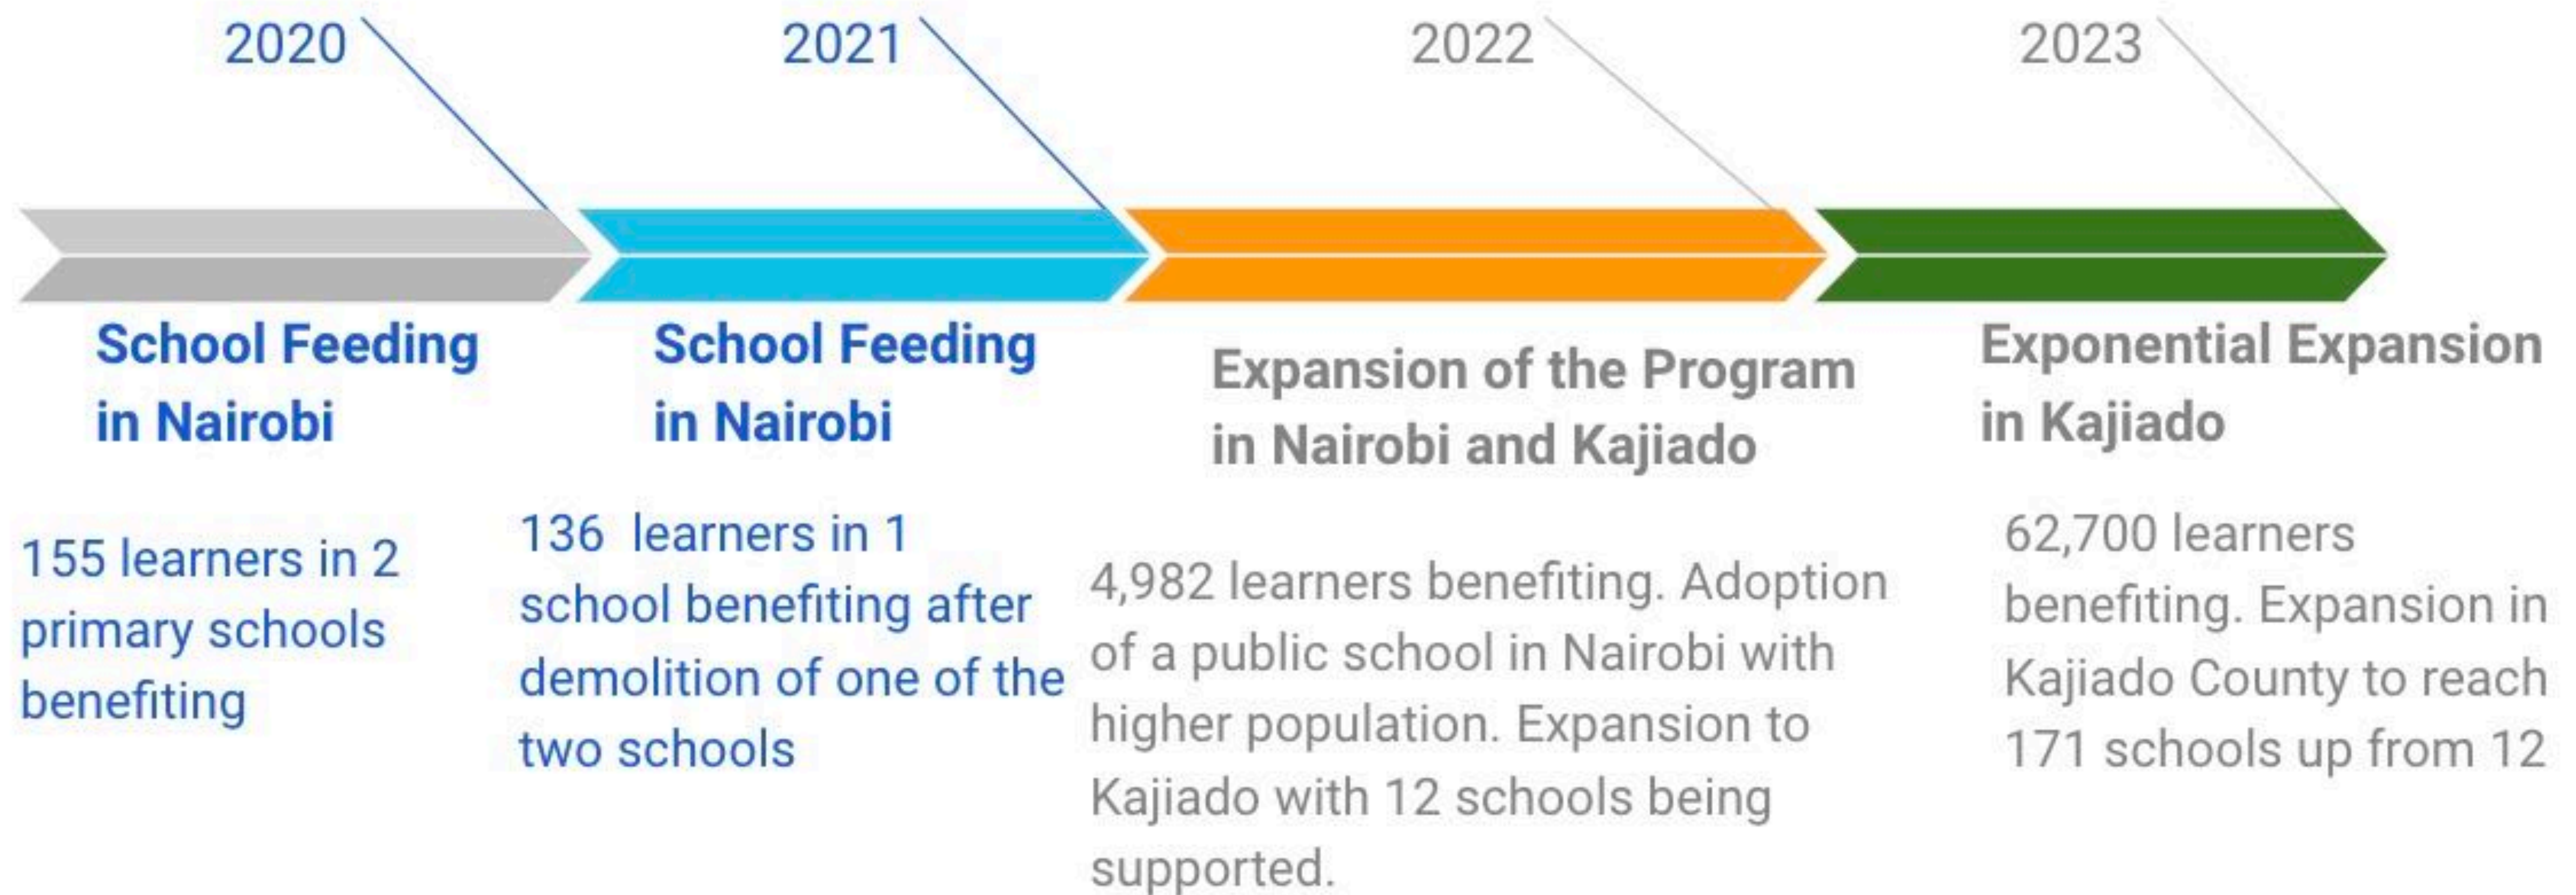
2020

School Feeding in Nairobi

155 learners in 2 primary schools benefiting

2021

School Feeding in Nairobi

136 learners in 1 school benefiting after demolition of one of the two schools

2022

Expansion of the Program in Nairobi and Kajiado

4,982 learners benefiting. Adoption of a public school in Nairobi with higher population. Expansion to Kajiado with 12 schools being supported.

2023

Exponential Expansion in Kajiado

62,700 learners benefiting. Expansion in Kajiado County to reach 171 schools up from 12